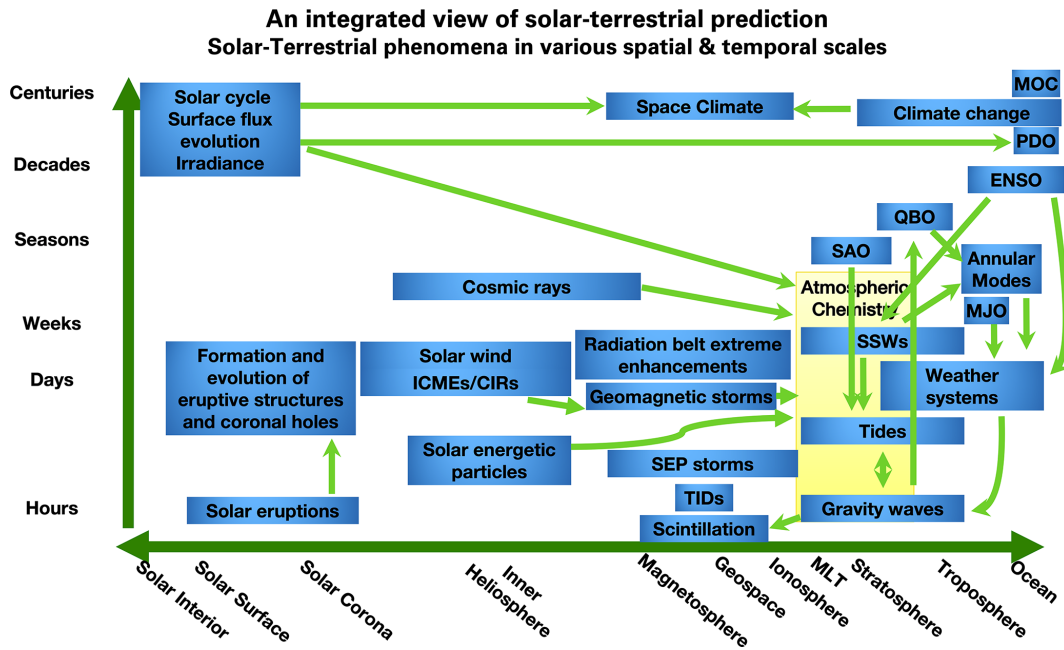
An integrated view of solar-terrestrial prediction
Solar-Terrestrial phenomena in various spatial & temporal scales

Centuries
Decades
Seasons
Weeks
Days
Hours

Solar cycle Surface flux evolution Irradiance

Space Climate

Climate change

MOC

PDO

ENSO

QBO

SAO

Annular Modes

Cosmic rays

Atmospheric Chemistry

MJO

SSWs

Formation and evolution of eruptive structures and coronal holes

Solar wind ICMEs/CIRs

Radiation belt extreme enhancements

Geomagnetic storms

Weather systems

Tides

Solar energetic particles

SEP storms

TIDs

Solar eruptions

Scintillation

Gravity waves

Solar Interior
Solar Surface
Solar Corona
Inner Heliosphere
Magnetosphere
Geospace
Ionosphere
MLT
Stratosphere
Troposphere
Ocean